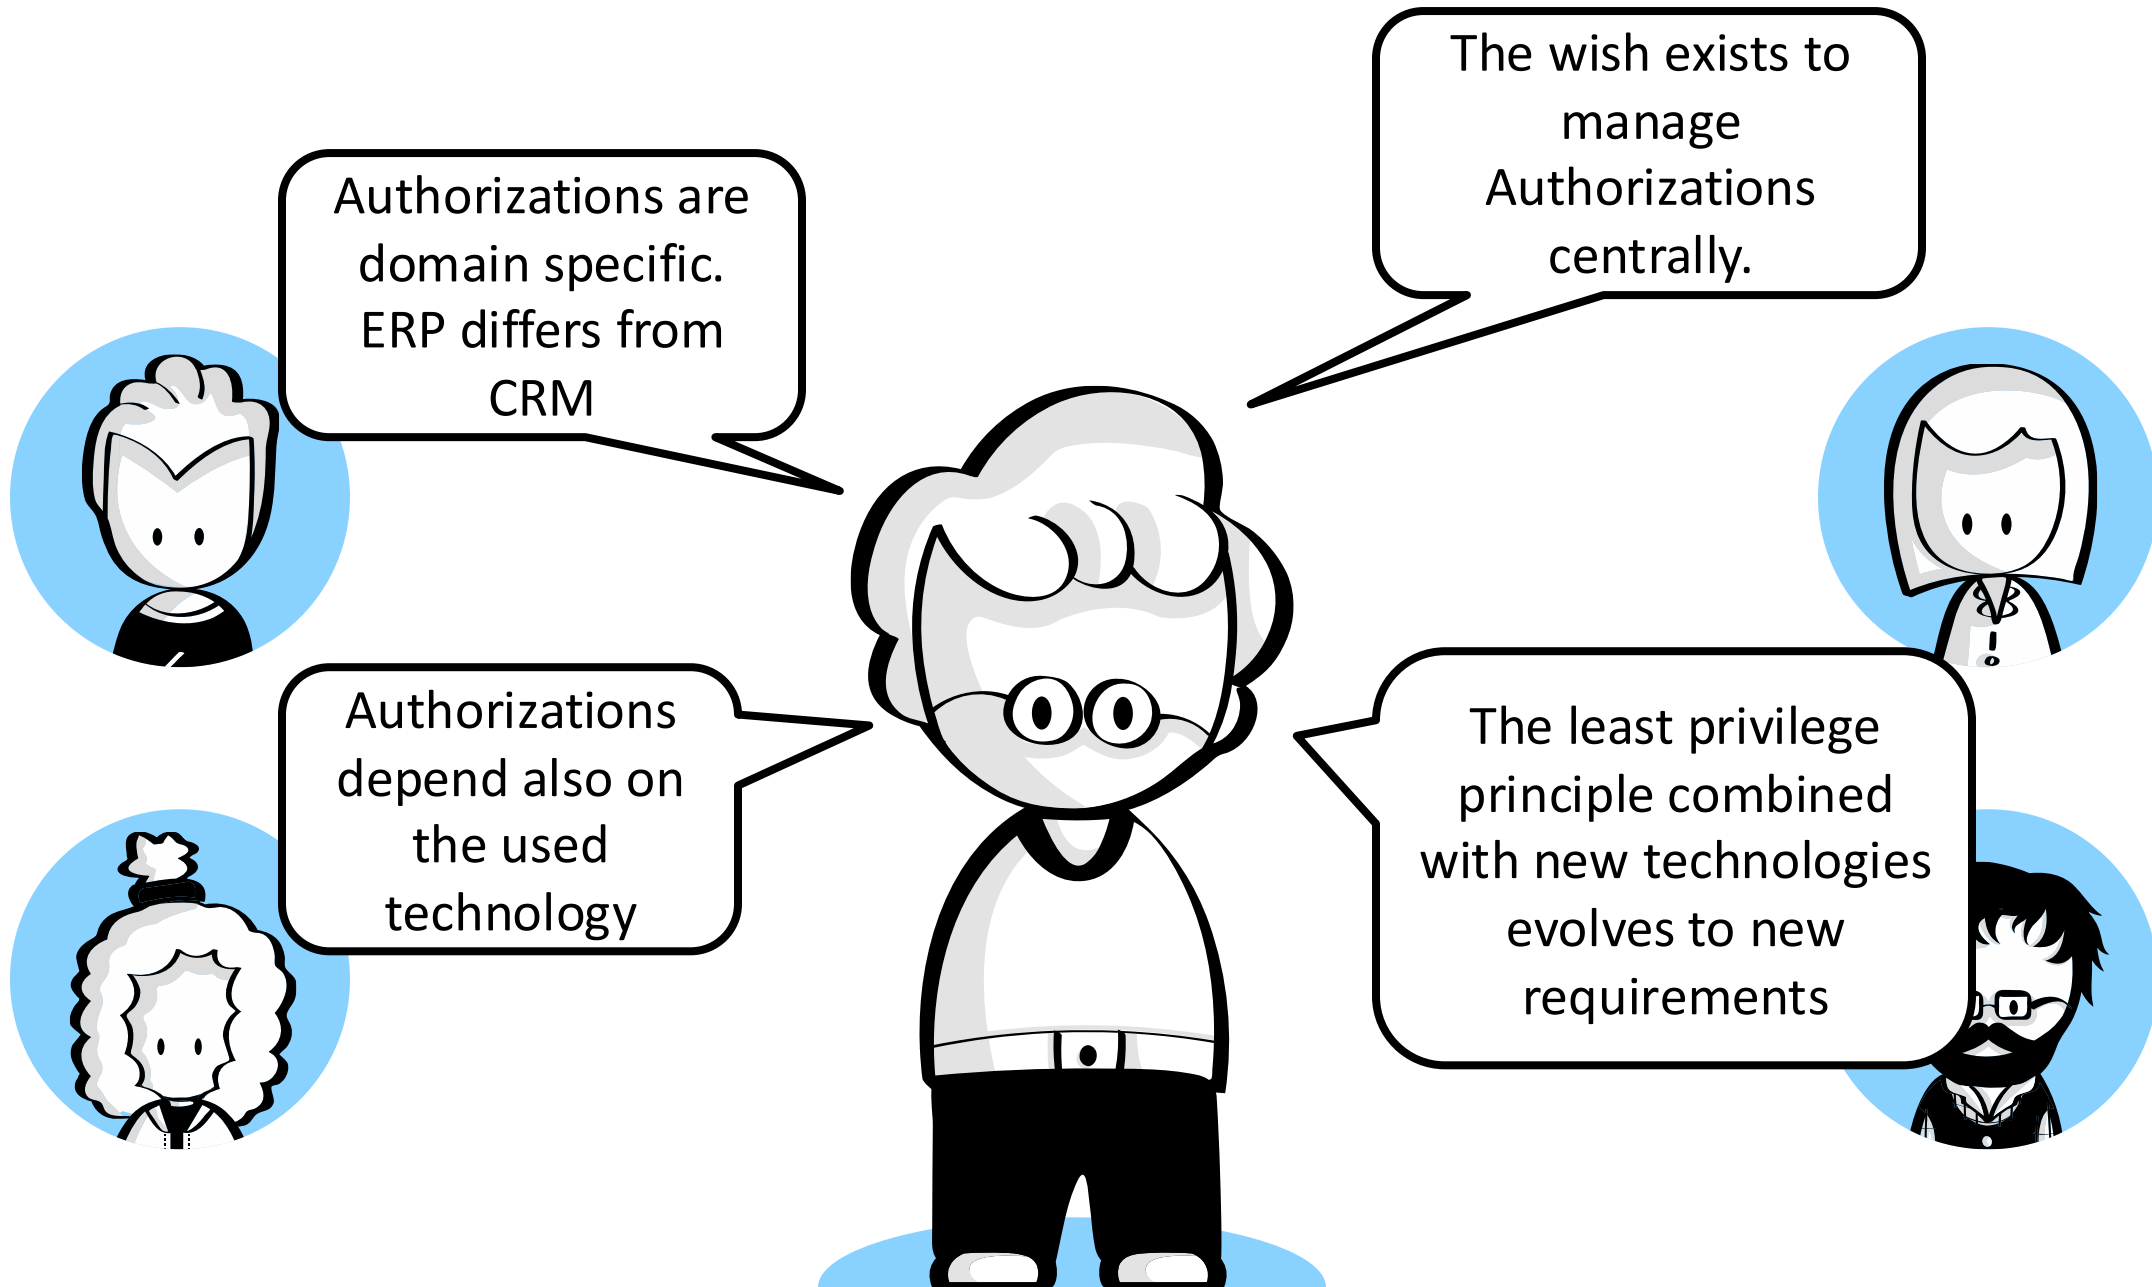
Authorizations are domain specific. ERP differs from CRM

The wish exists to manage Authorizations centrally.

Authorizations depend also on the used technology

The least privilege principle combined with new technologies evolves to new requirements